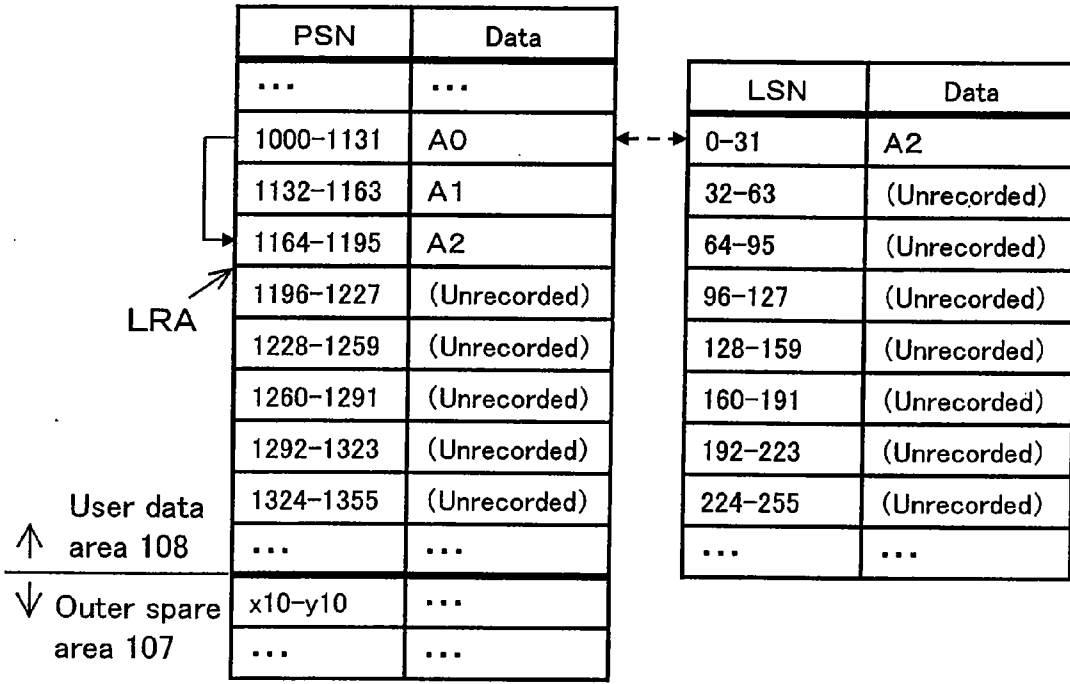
| PSN | Data |
|---|---|
| ... | ... |
| 1000-1131 | A0 |
| 1132-1163 | A1 |
| 1164-1195 | A2 |
| 1196-1227 | (Unrecorded) |
| 1228-1259 | (Unrecorded) |
| 1260-1291 | (Unrecorded) |
| 1292-1323 | (Unrecorded) |
| 1324-1355 | (Unrecorded) |
| ... | ... |
| x10-y10 | ... |
| ... | ... |

LRA

User data area 108

Outer spare area 107

| LSN | Data |
|---|---|
| 0-31 | A2 |
| 32-63 | (Unrecorded) |
| 64-95 | (Unrecorded) |
| 96-127 | (Unrecorded) |
| 128-159 | (Unrecorded) |
| 160-191 | (Unrecorded) |
| 192-223 | (Unrecorded) |
| 224-255 | (Unrecorded) |
| ... | ... |